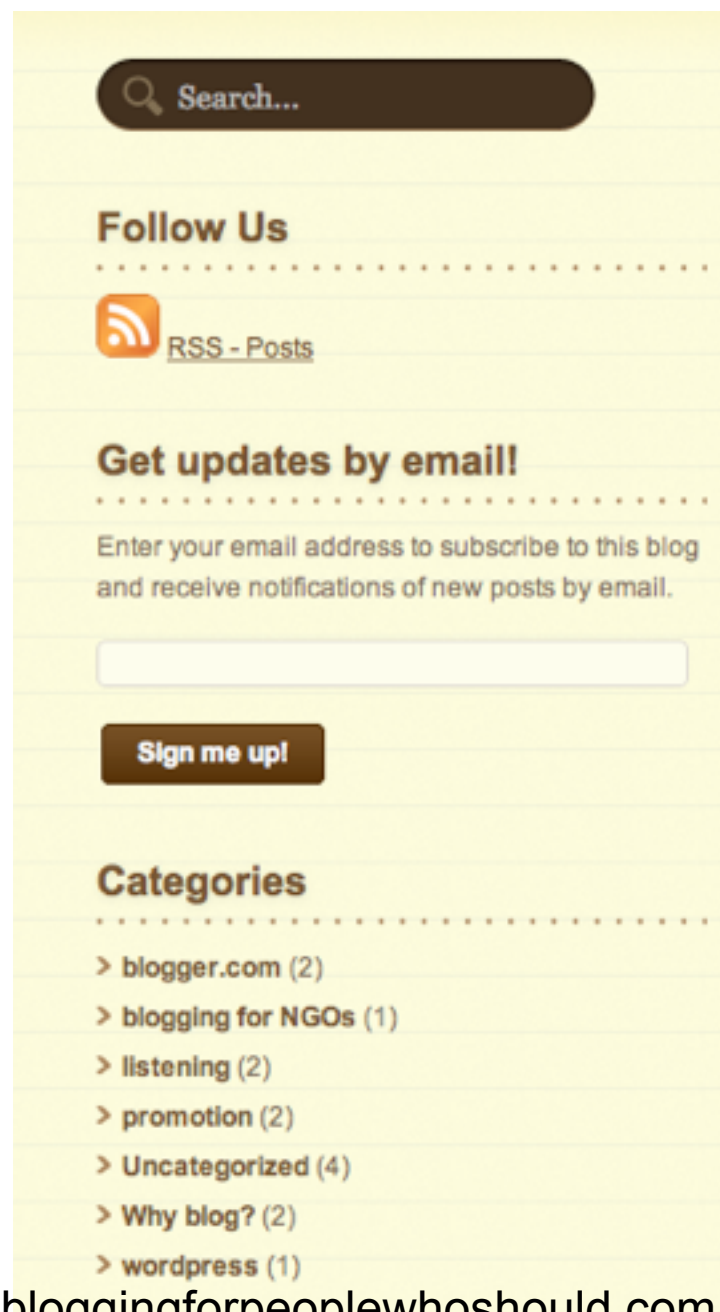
Search...

Follow Us

RSS - Posts

Get updates by email!

Enter your email address to subscribe to this blog and receive notifications of new posts by email.

Sign me up!

Categories

> blogger.com (2)
> blogging for NGOs (1)
> listening (2)
> promotion (2)
> Uncategorized (4)
> Why blog? (2)
> wordpress (1)

bloggingforpeoplewhoshould.com